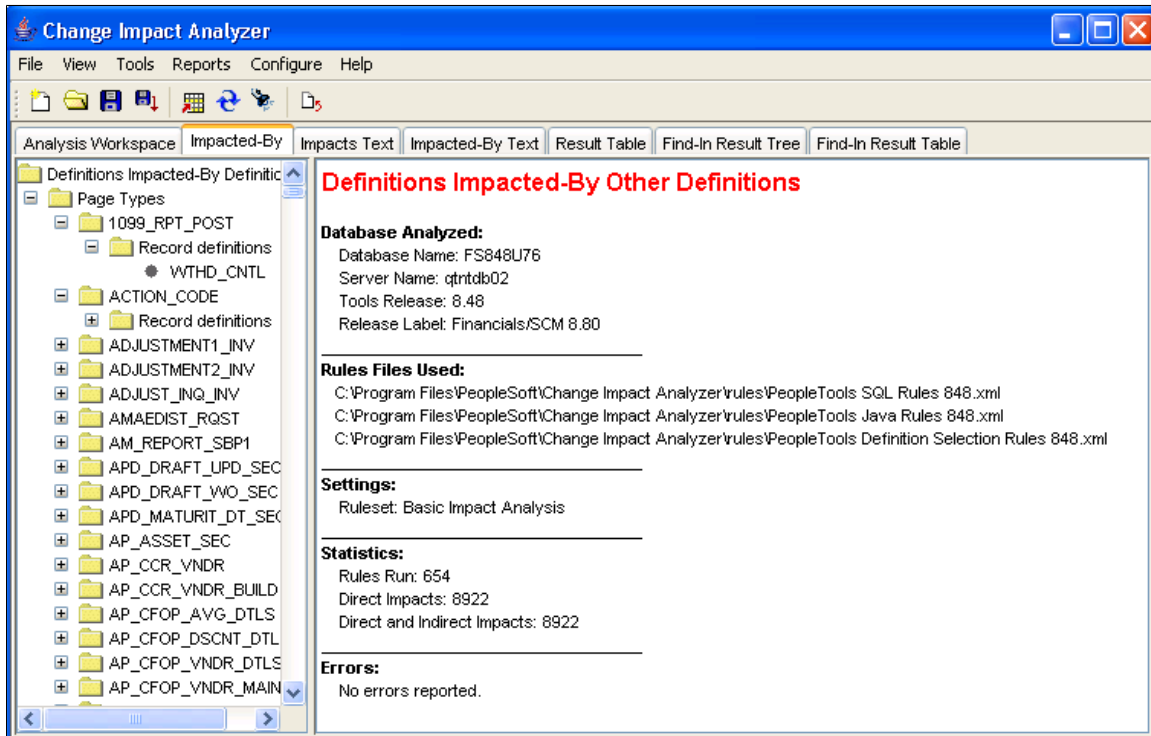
Change Impact Analyzer

File View Tools Reports Configure Help

Analysis Workspace | Impacted-By | Impacts Text | Impacted-By Text | Result Table | Find-In Result Tree | Find-In Result Table

Definitions Impacted-By Definitic
Page Types
1099_RPT_POST
Record definitions
WTHD_CNTL
ACTION_CODE
Record definitions
ADJUSTMENT1_INV
ADJUSTMENT2_INV
ADJUST_INQ_INV
AMAEDIST_RQST
AM_REPORT_SBP1
APD_DRAFT_UPD_SEC
APD_DRAFT_WO_SEC
APD_MATURIT_DT_SEC
AP_ASSET_SEC
AP_CCR_VNDR
AP_CCR_VNDR_BUILD
AP_CFOP_AVG_DTLS
AP_CFOP_DSCNT_DTL
AP_CFOP_VNDR_DTLS
AP_CFOP_VNDR_MAIN

Definitions Impacted-By Other Definitions

Database Analyzed:
Database Name: FS848U76
Server Name: qtntdb02
Tools Release: 8.48
Release Label: Financials/SCM 8.80

Rules Files Used:
C:\Program Files\PeopleSoft\Change Impact Analyzer\rules\PeopleTools SQL Rules 848.xml
C:\Program Files\PeopleSoft\Change Impact Analyzer\rules\PeopleTools Java Rules 848.xml
C:\Program Files\PeopleSoft\Change Impact Analyzer\rules\PeopleTools Definition Selection Rules 848.xml

Settings:
Ruleset: Basic Impact Analysis

Statistics:
Rules Run: 654
Direct Impacts: 8922
Direct and Indirect Impacts: 8922

Errors:
No errors reported.